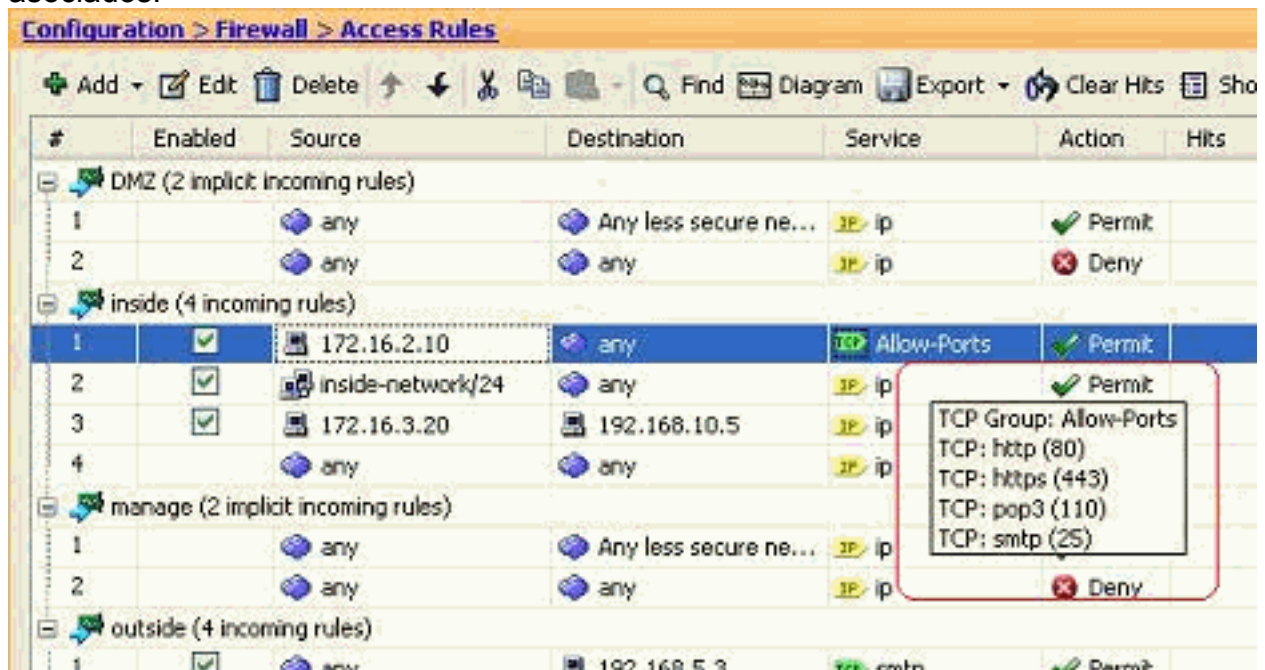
Configuration > Firewall > Access Rules

Add Edit Delete Find Diagram Export Clear Hits Sho

| # | Enabled | Source | Destination | Service | Action | Hits |
|---|---|---|---|---|---|---|
| DMZ (2 implicit incoming rules) | | | | | | |
| 1 | | any | Any less secure ne... | ip | Permit | |
| 2 | | any | any | ip | Deny | |
| inside (4 incoming rules) | | | | | | |
| 1 | ☑ | 172.16.2.10 | any | Allow-Ports | Permit | |
| 2 | ☑ | inside-network/24 | any | ip | Permit | |
| 3 | ☑ | 172.16.3.20 | 192.168.10.5 | ip | | |
| 4 | | any | any | ip | | |
| manage (2 implicit incoming rules) | | | | | | |
| 1 | | any | Any less secure ne... | ip | | |
| 2 | | any | any | ip | Deny | |
| outside (4 incoming rules) | | | | | | |
| 1 | ☑ | any | 192.168.5.3 | smtp | Permit | |

TCP Group: Allow-Ports
TCP: http (80)
TCP: https (443)
TCP: pop3 (110)
TCP: smtp (25)